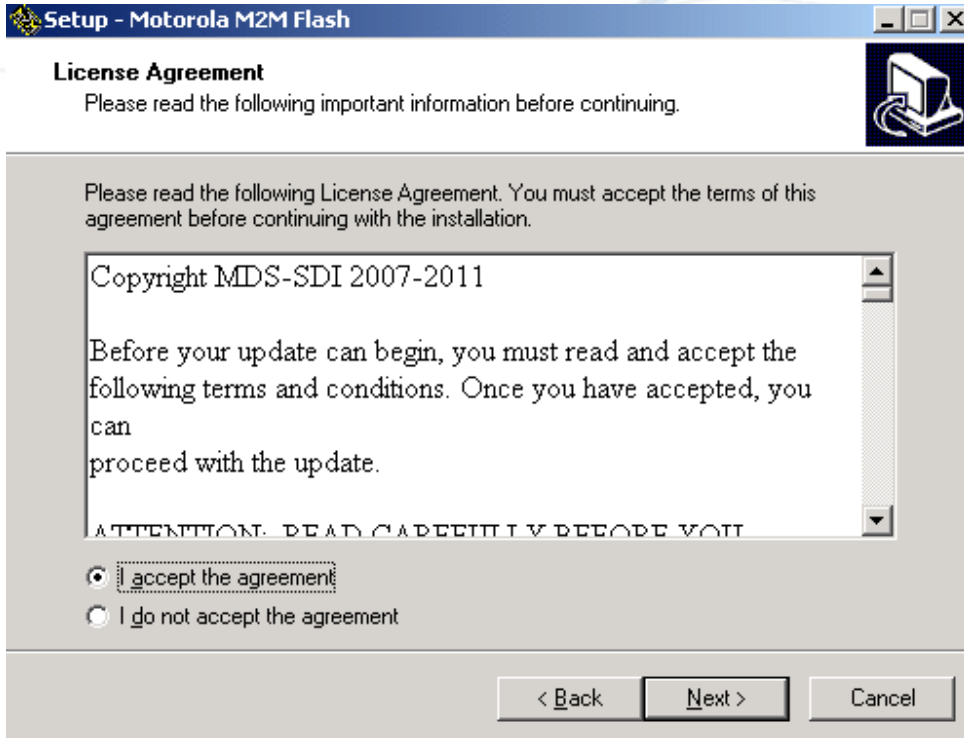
Setup - Motorola M2M Flash

License Agreement
Please read the following important information before continuing.

Please read the following License Agreement. You must accept the terms of this agreement before continuing with the installation.

Copyright MDS-SDI 2007-2011

Before your update can begin, you must read and accept the following terms and conditions. Once you have accepted, you can
proceed with the update.

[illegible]

I accept the agreement
I do not accept the agreement

< Back
Next >
Cancel